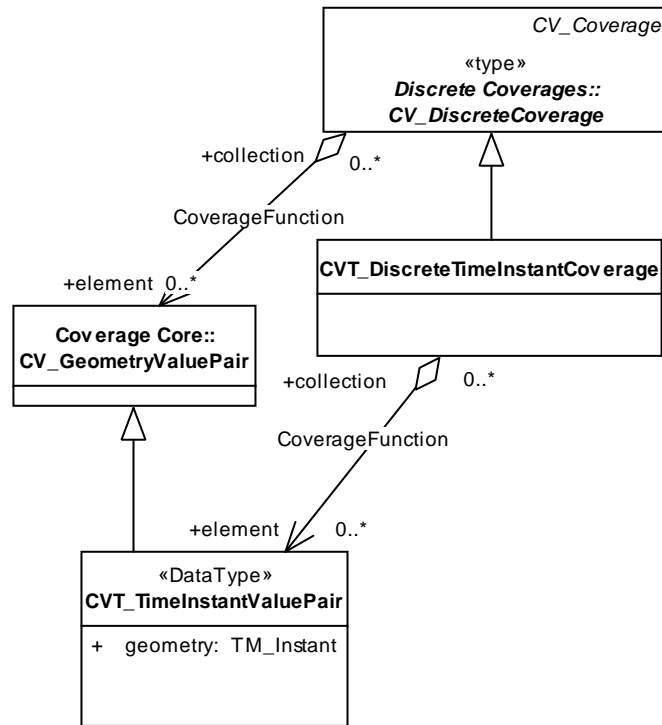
CV_Coverage

«type»
Discrete Coverages::
CV_DiscreteCoverage

+collection
0..*

CoverageFunction

+element 0..*

CVT_DiscreteTimeInstantCoverage

Coverage Core::
CV_GeometryValuePair

+collection
0..*

CoverageFunction

+element
0..*

«DataType»
CVT_TimeInstantValuePair

+ geometry: TM_Instant